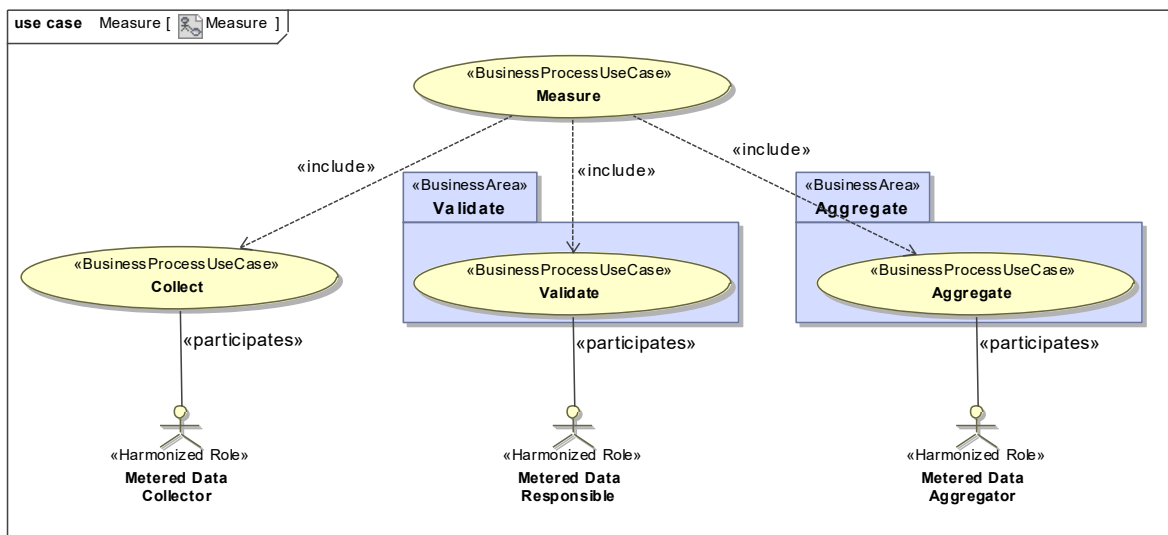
use case Measure [ Measure ]

«BusinessProcessUseCase»
Measure

«include»

«include»

«include»

«BusinessArea»
Validate

«BusinessArea»
Aggregate

«BusinessProcessUseCase»
Collect

«BusinessProcessUseCase»
Validate

«BusinessProcessUseCase»
Aggregate

«participates»

«participates»

«participates»

«Harmonized Role»
Metered Data Collector

«Harmonized Role»
Metered Data Responsible

«Harmonized Role»
Metered Data Aggregator